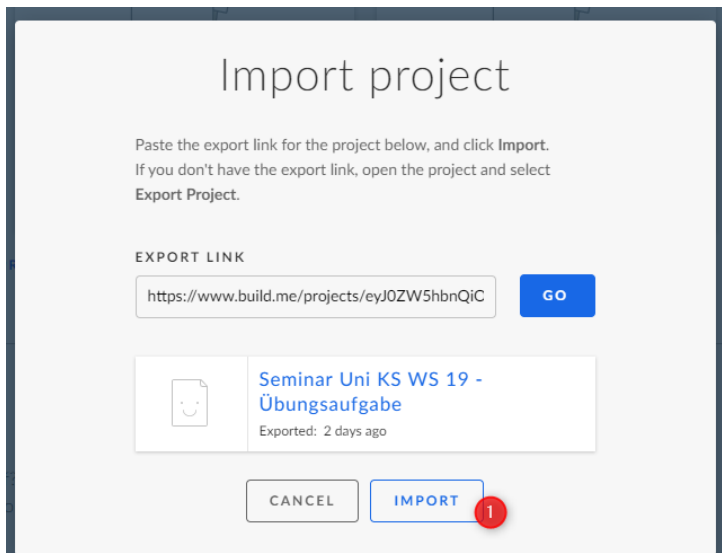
Import project

Paste the export link for the project below, and click Import. If you don't have the export link, open the project and select Export Project.

EXPORT LINK

https://www.build.me/projects/eyJ0ZW5hbnQiC

GO

Seminar Uni KS WS 19 - Übungsaufgabe

Exported: 2 days ago

CANCEL

IMPORT

1